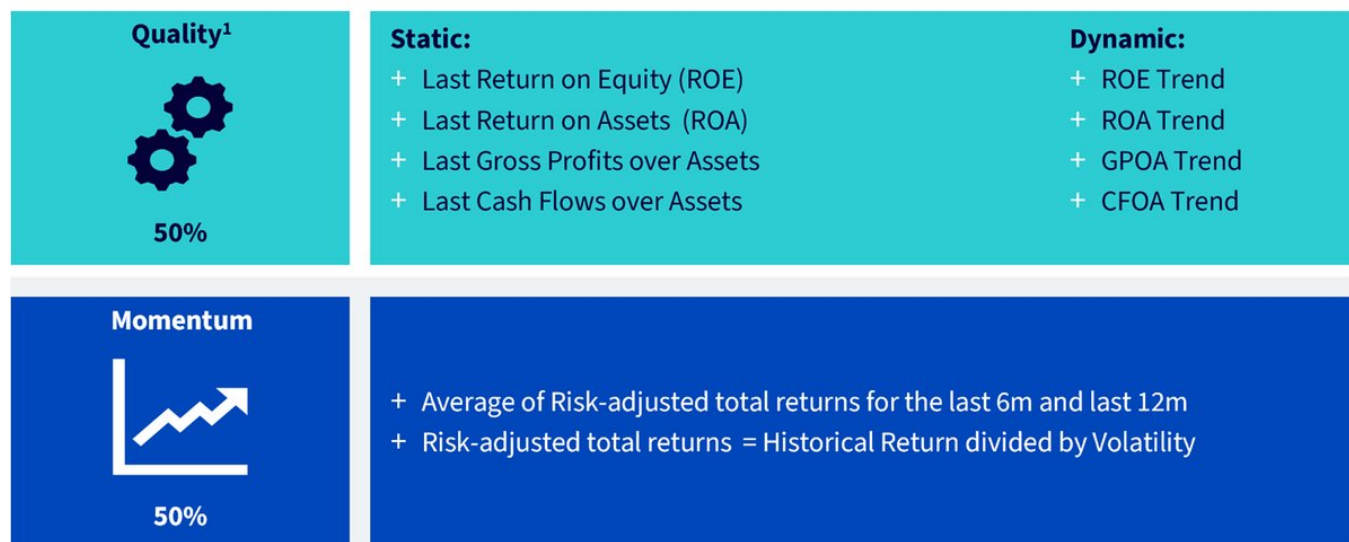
Quality$^1$

50%

Static:
+ Last Return on Equity (ROE)
+ Last Return on Assets (ROA)
+ Last Gross Profits over Assets
+ Last Cash Flows over Assets

Dynamic:
+ ROE Trend
+ ROA Trend
+ GPOA Trend
+ CFOA Trend

Momentum

50%

+ Average of Risk-adjusted total returns for the last 6m and last 12m
+ Risk-adjusted total returns = Historical Return divided by Volatility